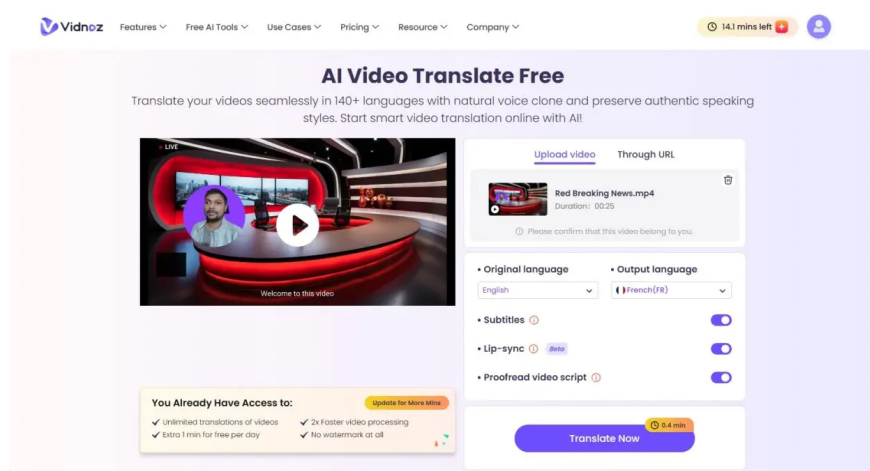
Vidnoz Features Free AI Tools Use Cases Pricing Resource Company 14.1 mins left

AI Video Translate Free

Translate your videos seamlessly in 140+ languages with natural voice clone and preserve authentic speaking styles. Start smart video translation online with AI!

LIVE

Welcome to this video

Upload video Through URL

Red Breaking News.mp4
Duration: 00:25

Please confirm that this video belong to you.

• Original language • Output language
English French(FR)

• Subtitles
• Lip-sync Beta
• Proofread video script

You Already Have Access to: Update for More Mins
✔ Unlimited translations of videos ✔ 2x Faster video processing
✔ Extra 1 min for free per day ✔ No watermark at all

0.4 min
Translate Now